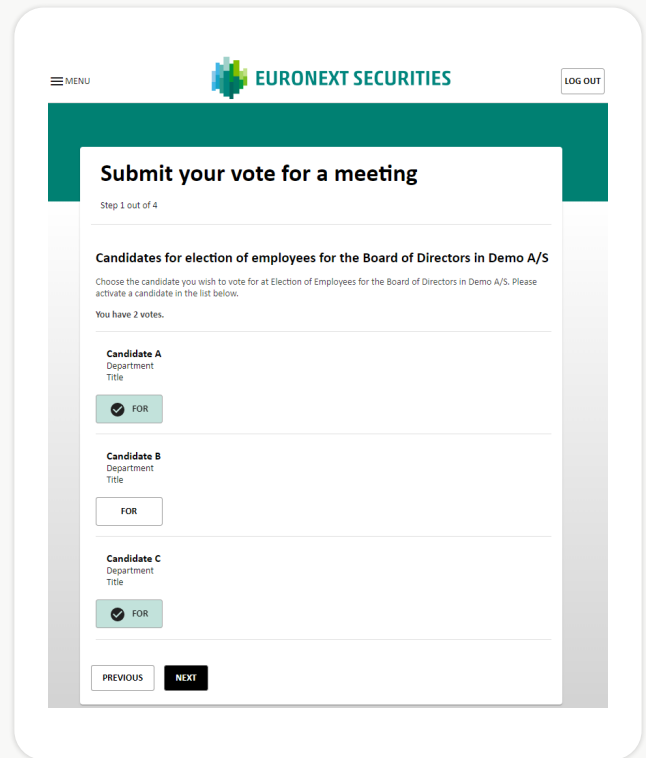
MENU

EURONEXT SECURITIES

LOG OUT

Submit your vote for a meeting

Step 1 out of 4

Candidates for election of employees for the Board of Directors in Demo A/S

Choose the candidate you wish to vote for at Election of Employees for the Board of Directors in Demo A/S. Please activate a candidate in the list below.

You have 2 votes.

Candidate A
Department
Title

FOR

Candidate B
Department
Title

FOR

Candidate C
Department
Title

FOR

PREVIOUS

NEXT